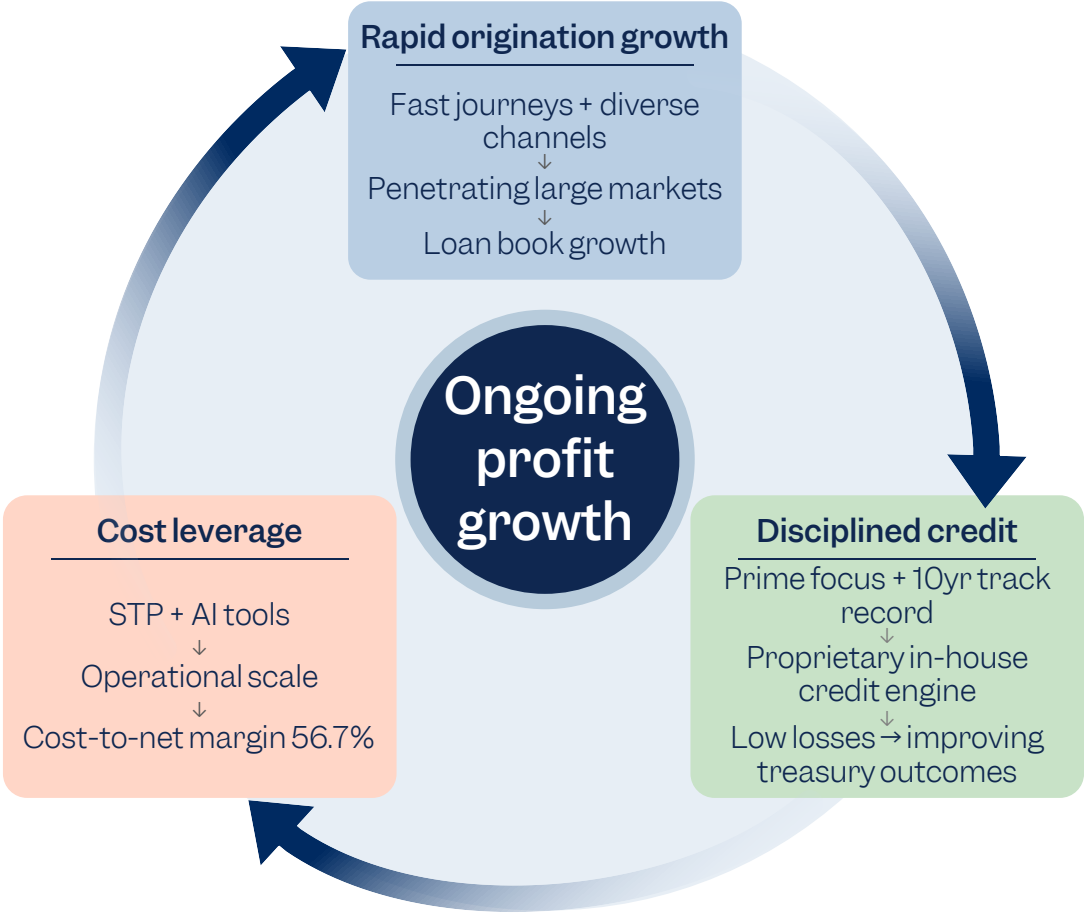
Rapid origination growth

Fast journeys + diverse channels
↓
Penetrating large markets
↓
Loan book growth

Ongoing profit growth

Disciplined credit

Prime focus + 10yr track record
↓
Proprietary in-house credit engine
↓
Low losses → improving treasury outcomes

Cost leverage

STP + AI tools
↓
Operational scale
↓
Cost-to-net margin 56.7%